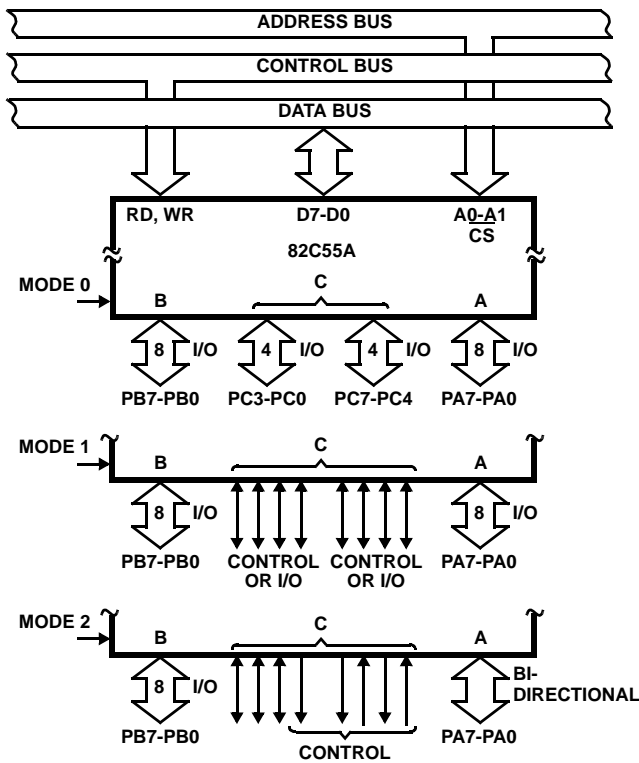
ADDRESS BUS

CONTROL BUS

DATA BUS

RD, WR

D7-D0

A0-A1
CS

82C55A

MODE 0

B

C

A

8 I/O

4 I/O

4 I/O

8 I/O

PB7-PB0

PC3-PC0

PC7-PC4

PA7-PA0

MODE 1

B

C

A

8 I/O

8 I/O

PB7-PB0

CONTROL OR I/O

CONTROL OR I/O

PA7-PA0

MODE 2

B

C

A

8 I/O

BI-DIRECTIONAL

PB7-PB0

CONTROL

PA7-PA0